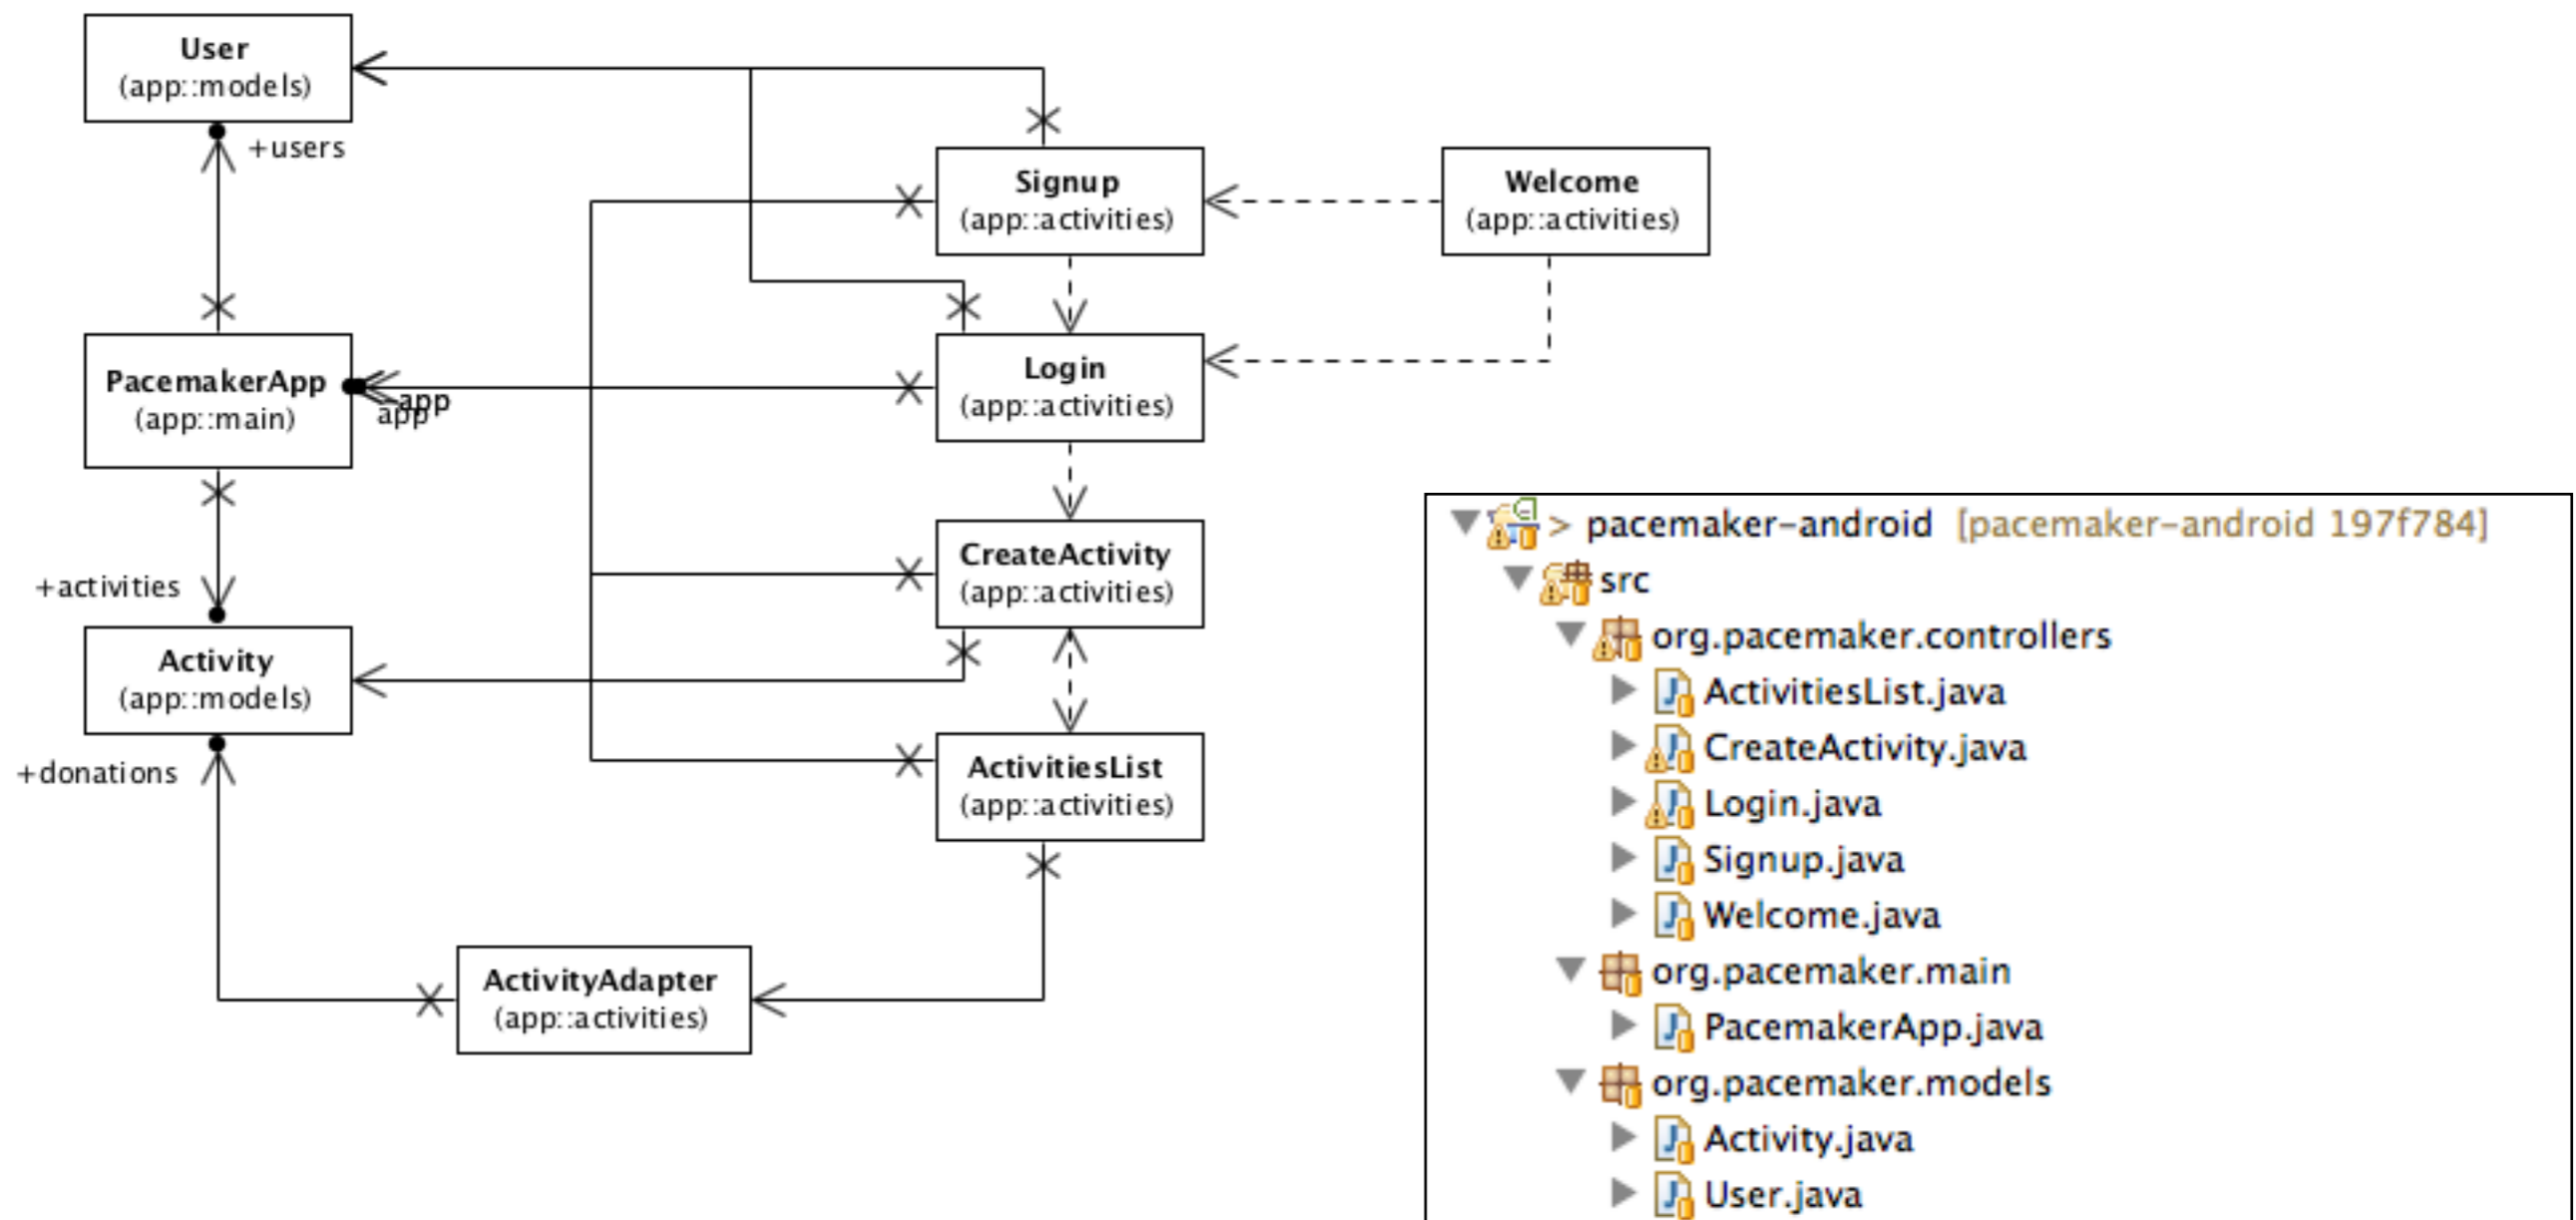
User
(app::models)

+users

Signup
(app::activities)

Welcome
(app::activities)

PacemakerApp
(app::main)

+app
app

Login
(app::activities)

CreateActivity
(app::activities)

+activities

Activity
(app::models)

+donations

ActivitiesList
(app::activities)

ActivityAdapter
(app::activities)

> pacemaker-android [pacemaker-android 197f784]
src
org.pacemaker.controllers
ActivitiesList.java
CreateActivity.java
Login.java
Signup.java
Welcome.java
org.pacemaker.main
PacemakerApp.java
org.pacemaker.models
Activity.java
User.java